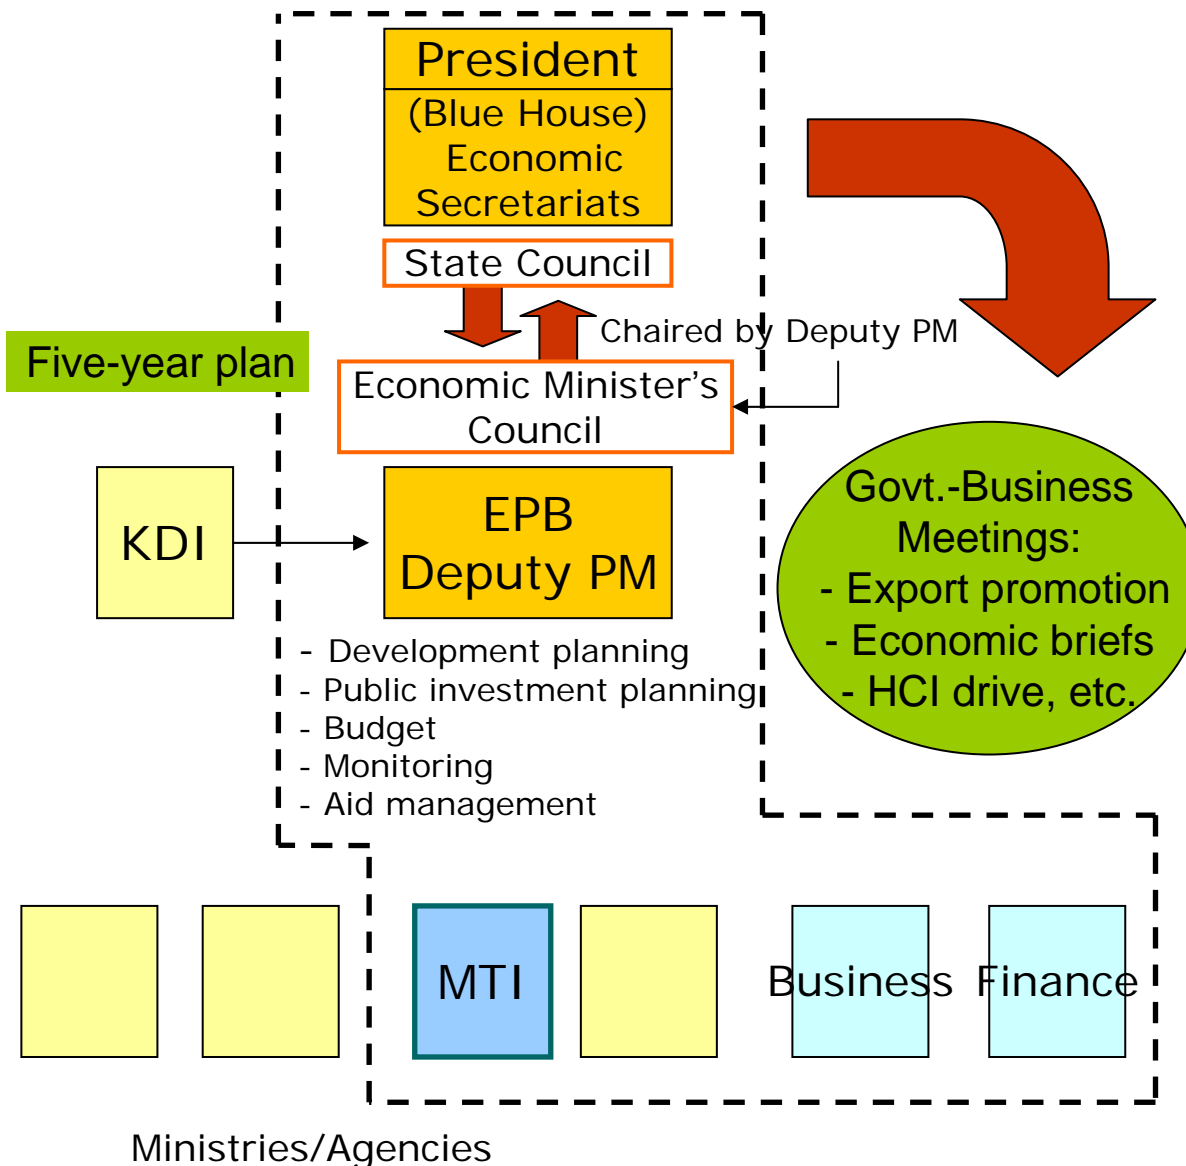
President

(Blue House) Economic Secretariats

State Council

Chaired by Deputy PM

Five-year plan

Economic Minister's Council

KDI

EPB Deputy PM

- Development planning
- Public investment planning
- Budget
- Monitoring
- Aid management

Govt.-Business Meetings:
- Export promotion
- Economic briefs
- HCI drive, etc.

MTI

Business

Finance

Ministries/Agencies